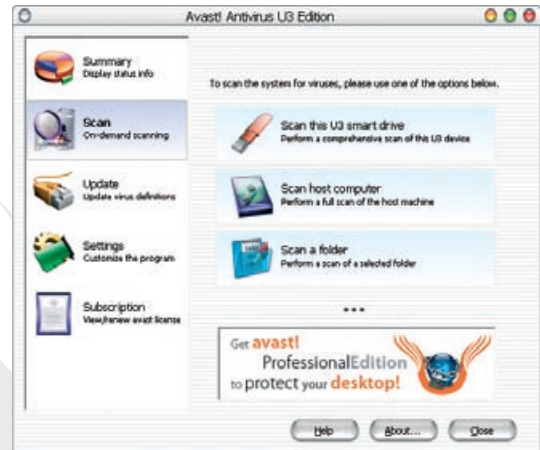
Avast! Antivirus U3 Edition

Summary
Display status info

Scan
On-demand scanning

Update
Update virus definitions

Settings
Customize the program

Subscription
View/renew avast license

To scan the system for viruses, please use one of the options below.

Scan this U3 smart drive
Perform a comprehensive scan of this U3 device

Scan host computer
Perform a full scan of the host machine

Scan a folder
Perform a scan of a selected folder

...

Get avast! ProfessionalEdition to protect your desktop!

Help About... Close